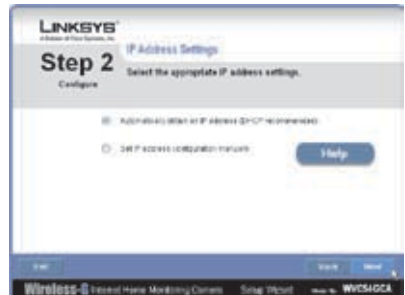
LINKSYS®
A Division of Cisco Systems, Inc.

Step 2
Configure

IP Address Settings

Select the appropriate IP address settings.

Automatically obtain an IP address (DHCP recommended)

Set IP address configuration manually

Help

Exit

Back

Next

Wireless-G Internet Home Monitoring Camera Setup Wizard Model No. WVC54GCA